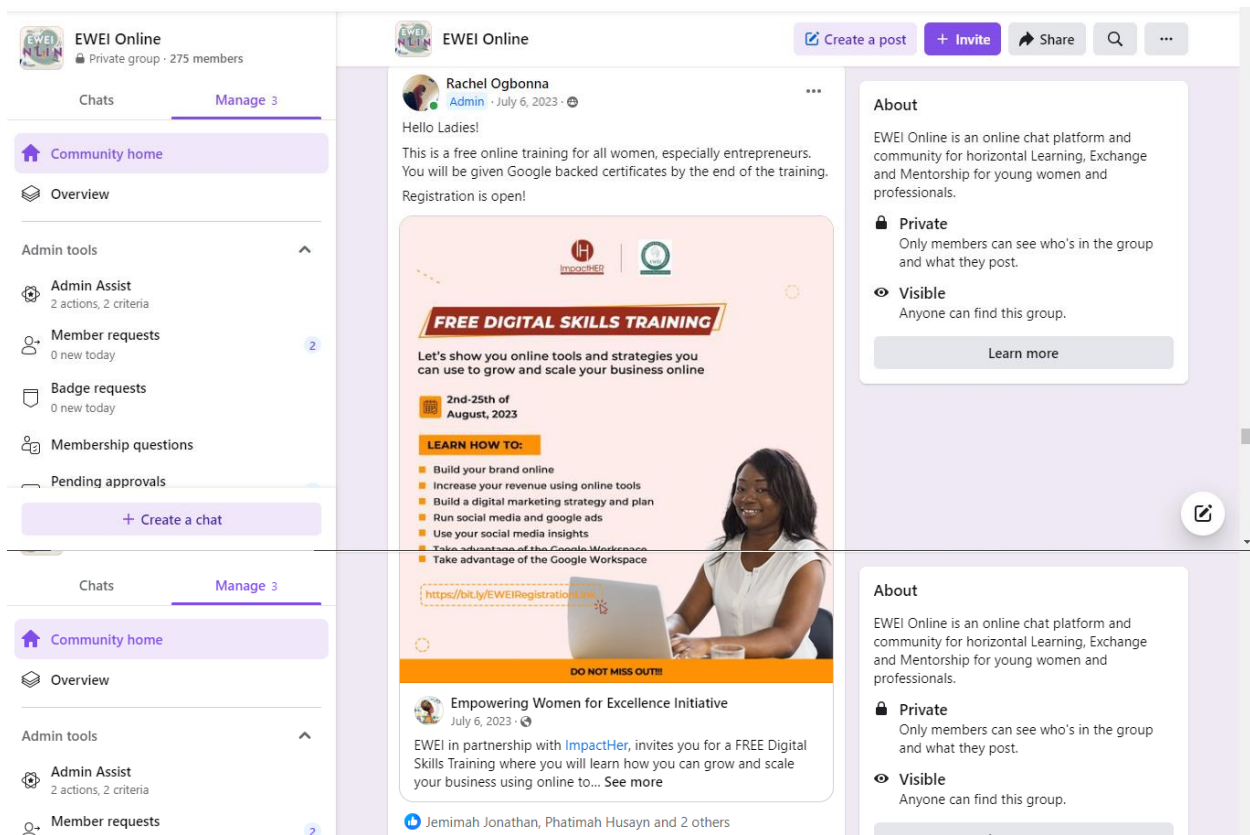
EWEI Online
Private group · 275 members

Chats
Manage 3

Community home
Overview

Admin tools

Admin Assist
2 actions, 2 criteria

Member requests
0 new today
2

Badge requests
0 new today

Membership questions

Pending approvals

+ Create a chat

EWEI Online
Create a post
+ Invite
Share

Rachel Ogbonna
Admin · July 6, 2023 ·

Hello Ladies!

This is a free online training for all women, especially entrepreneurs. You will be given Google backed certificates by the end of the training.

Registration is open!

ImpactHER

FREE DIGITAL SKILLS TRAINING

Let's show you online tools and strategies you can use to grow and scale your business online

2nd-25th of August, 2023

LEARN HOW TO:
Build your brand online
Increase your revenue using online tools
Build a digital marketing strategy and plan
Run social media and google ads
Use your social media insights
Take advantage of the Google Workspace
Take advantage of the Google Workspace

https://bit.ly/EWEIRegistrationLink

DO NOT MISS OUT!!!

Empowering Women for Excellence Initiative
July 6, 2023 ·

EWEI in partnership with ImpactHer, invites you for a FREE Digital Skills Training where you will learn how you can grow and scale your business using online to... See more

Jemimah Jonathan, Phatimah Husayn and 2 others

About
EWEI Online is an online chat platform and community for horizontal Learning, Exchange and Mentorship for young women and professionals.

Private
Only members can see who's in the group and what they post.

Visible
Anyone can find this group.

Learn more

Chats
Manage 3

Community home
Overview

Admin tools

Admin Assist
2 actions, 2 criteria

Member requests
2

About
EWEI Online is an online chat platform and community for horizontal Learning, Exchange and Mentorship for young women and professionals.

Private
Only members can see who's in the group and what they post.

Visible
Anyone can find this group.